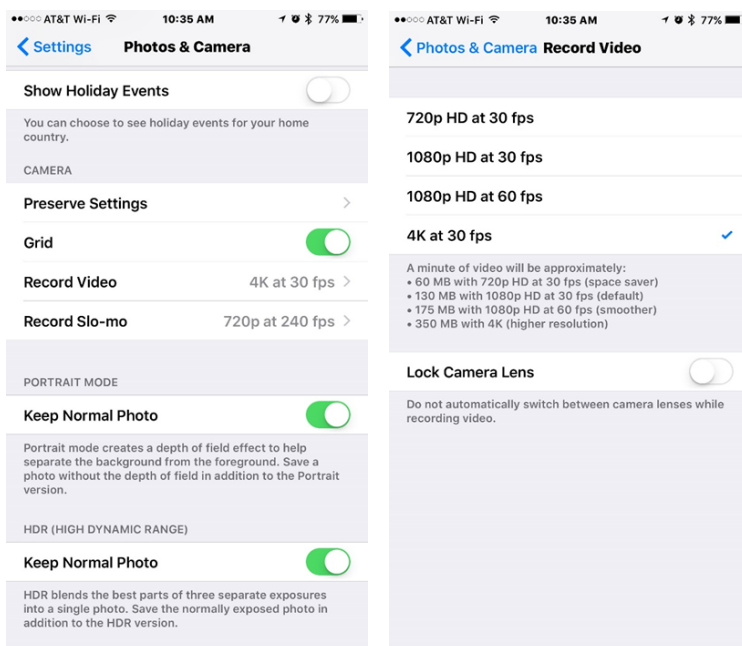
●●○○○ AT&T Wi-Fi 10:35 AM 77%

Settings Photos & Camera

Show Holiday Events

You can choose to see holiday events for your home country.

CAMERA

Preserve Settings

Grid

Record Video 4K at 30 fps

Record Slo-mo 720p at 240 fps

PORTRAIT MODE

Keep Normal Photo

Portrait mode creates a depth of field effect to help separate the background from the foreground. Save a photo without the depth of field in addition to the Portrait version.

HDR (HIGH DYNAMIC RANGE)

Keep Normal Photo

HDR blends the best parts of three separate exposures into a single photo. Save the normally exposed photo in addition to the HDR version.

●●○○○ AT&T Wi-Fi 10:35 AM 77%

Photos & Camera Record Video

720p HD at 30 fps

1080p HD at 30 fps

1080p HD at 60 fps

4K at 30 fps

A minute of video will be approximately:
• 60 MB with 720p HD at 30 fps (space saver)
• 130 MB with 1080p HD at 30 fps (default)
• 175 MB with 1080p HD at 60 fps (smoother)
• 350 MB with 4K (higher resolution)

Lock Camera Lens

Do not automatically switch between camera lenses while recording video.